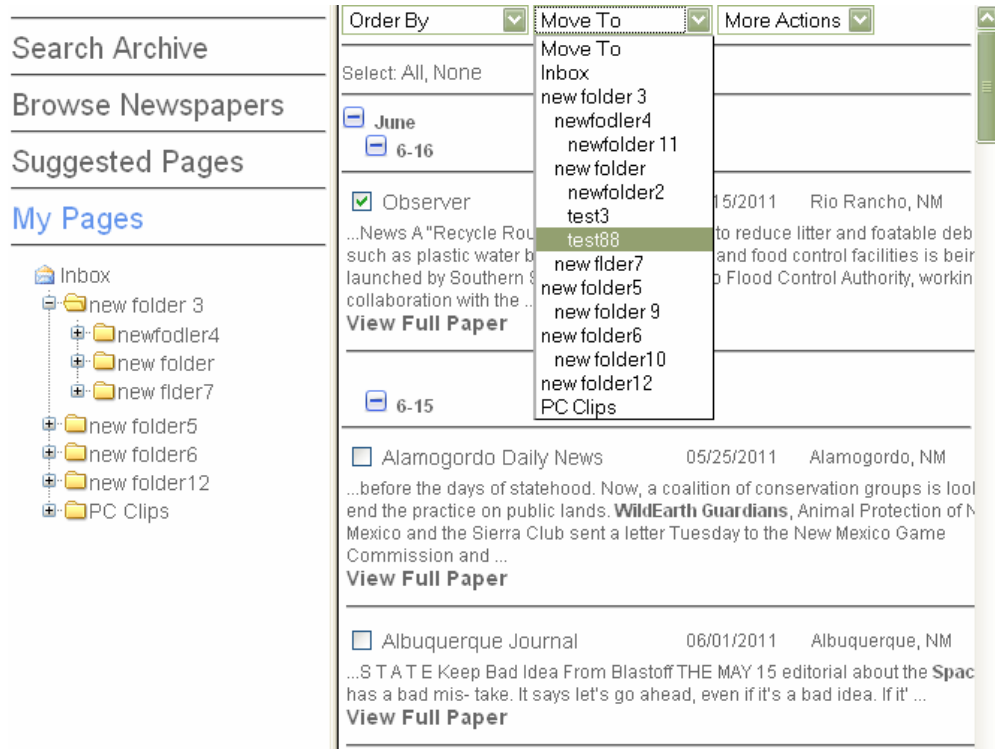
Search Archive

Browse Newspapers

Suggested Pages

My Pages

Inbox
new folder 3
newfodler4
new folder
new flder7
new folder5
new folder6
new folder12
PC Clips

Order By
Move To
More Actions

Select: All, None

June
6-16

Move To
Inbox
new folder 3
newfodler4
newfolder 11
new folder
newfolder2
test3
test88
new flder7
new folder5
new folder 9
new folder6
new folder10
new folder12
PC Clips

Observer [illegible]15/2011 Rio Rancho, NM
...News A "Recycle Rou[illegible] to reduce litter and foatable deb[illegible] such as plastic water b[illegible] and food control facilities is bei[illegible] launched by Southern S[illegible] Flood Control Authority, workin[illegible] collaboration with the ...
View Full Paper

6-15

Alamogordo Daily News 05/25/2011 Alamogordo, NM
...before the days of statehood. Now, a coalition of conservation groups is loo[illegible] end the practice on public lands. WildEarth Guardians, Animal Protection of N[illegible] Mexico and the Sierra Club sent a letter Tuesday to the New Mexico Game Commission and ...
View Full Paper

Albuquerque Journal 06/01/2011 Albuquerque, NM
...S T A T E Keep Bad Idea From Blastoff THE MAY 15 editorial about the Spac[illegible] has a bad mis- take. It says let's go ahead, even if it's a bad idea. If it' ...
View Full Paper